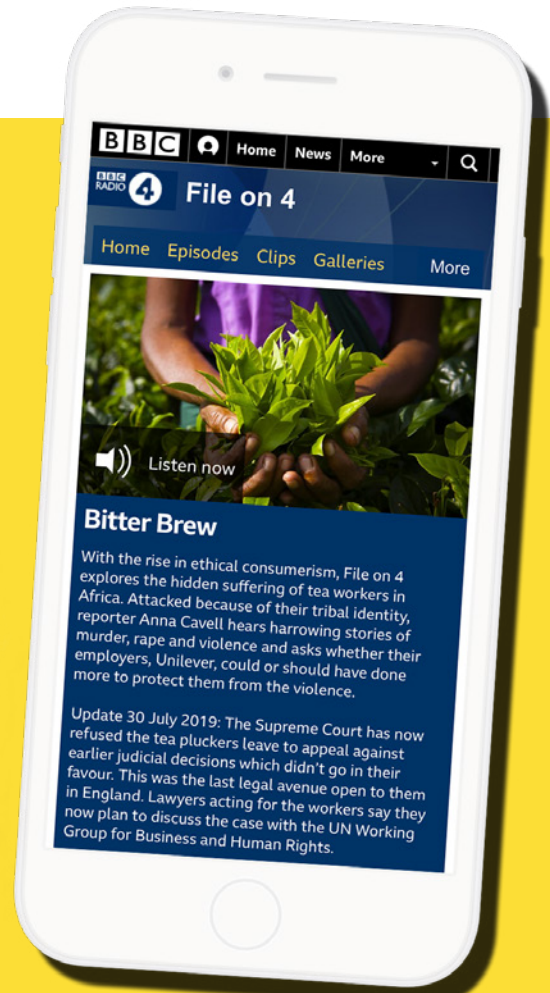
BBC Home News More

BBC RADIO 4 File on 4

Home Episodes Clips Galleries More

Listen now

Bitter Brew

With the rise in ethical consumerism, File on 4 explores the hidden suffering of tea workers in Africa. Attacked because of their tribal identity, reporter Anna Cavell hears harrowing stories of murder, rape and violence and asks whether their employers, Unilever, could or should have done more to protect them from the violence.

Update 30 July 2019: The Supreme Court has now refused the tea pluckers leave to appeal against earlier judicial decisions which didn't go in their favour. This was the last legal avenue open to them in England. Lawyers acting for the workers say they now plan to discuss the case with the UN Working Group for Business and Human Rights.